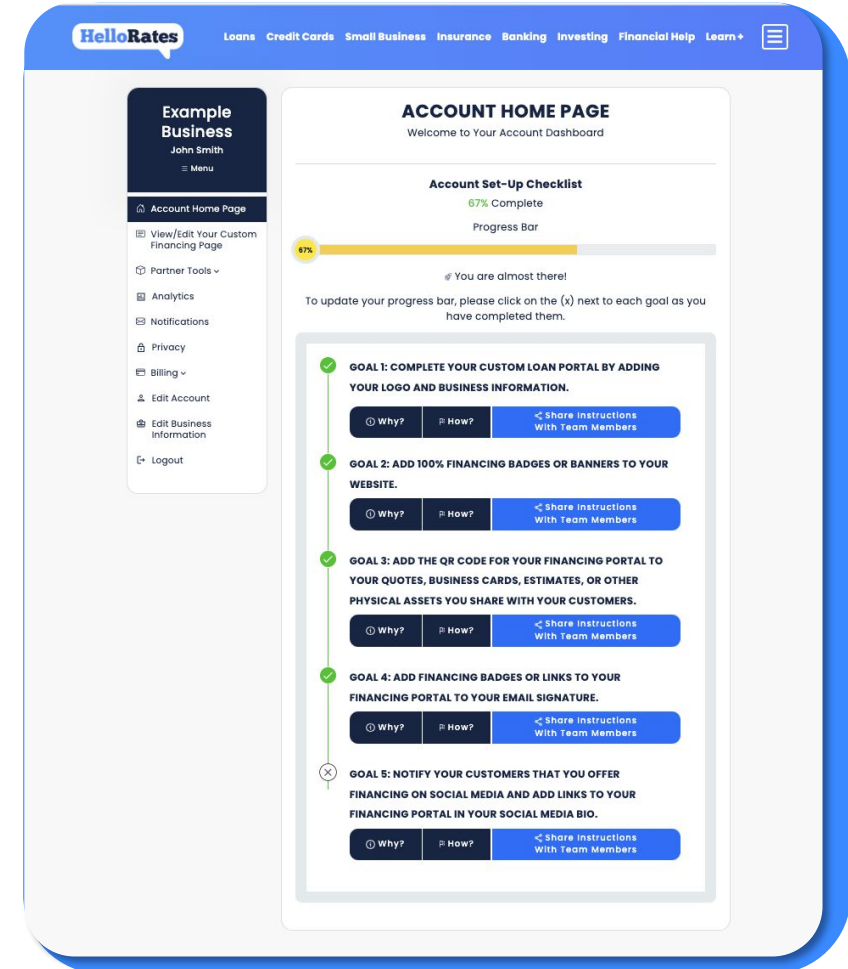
HelloRates

Loans Credit Cards Small Business Insurance Banking Investing Financial Help Learn+

Example Business
John Smith
≡ Menu

Account Home Page
View/Edit Your Custom Financing Page
Partner Tools
Analytics
Notifications
Privacy
Billing
Edit Account
Edit Business Information
Logout

ACCOUNT HOME PAGE
Welcome to Your Account Dashboard

Account Set-Up Checklist
67% Complete
Progress Bar
67%

You are almost there!

To update your progress bar, please click on the (x) next to each goal as you have completed them.

GOAL 1: COMPLETE YOUR CUSTOM LOAN PORTAL BY ADDING YOUR LOGO AND BUSINESS INFORMATION.
Why? How? Share Instructions With Team Members

GOAL 2: ADD 100% FINANCING BADGES OR BANNERS TO YOUR WEBSITE.
Why? How? Share Instructions With Team Members

GOAL 3: ADD THE QR CODE FOR YOUR FINANCING PORTAL TO YOUR QUOTES, BUSINESS CARDS, ESTIMATES, OR OTHER PHYSICAL ASSETS YOU SHARE WITH YOUR CUSTOMERS.
Why? How? Share Instructions With Team Members

GOAL 4: ADD FINANCING BADGES OR LINKS TO YOUR FINANCING PORTAL TO YOUR EMAIL SIGNATURE.
Why? How? Share Instructions With Team Members

GOAL 5: NOTIFY YOUR CUSTOMERS THAT YOU OFFER FINANCING ON SOCIAL MEDIA AND ADD LINKS TO YOUR FINANCING PORTAL IN YOUR SOCIAL MEDIA BIO.
Why? How? Share Instructions With Team Members